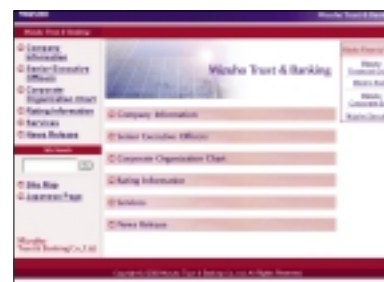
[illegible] Mizuho Trust & Banking
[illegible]
Company Information
Senior Executive Officers
Corporate Organization Chart
Rating Information
Services
News Release
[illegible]
Site Map
Japanese Page
Mizuho Trust & Banking Co.,Ltd.
Mizuho Trust & Banking
Company Information
Senior Executive Officers
Corporate Organization Chart
Rating Information
Services
News Release
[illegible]
Copyright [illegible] Mizuho Trust & Banking Co.,Ltd. All Rights Reserved.